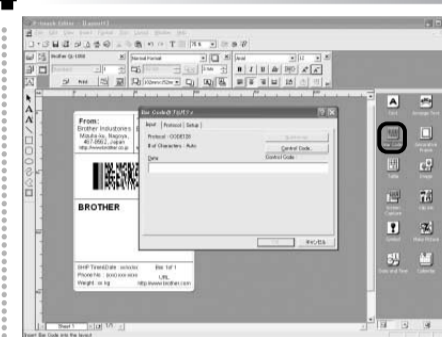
P-touch Editor - [Layout1]

Brother QL-500

Normal Format

Arial

From:
Brother Industries
Mizuho-ku, Nagoya,
467-8562, Japan
http://www.brother.co.jp

BROTHER

Ship Time/Date
Phone No.
Weight

Box 1of 1
URL
http://www.brother.com

Bar Code Properties
Input
Protocol
Setup
Protocol : CODE128
Bar Characters : Auto
Data
Control Code...
Control Code :
OK
Cancel

Sheet 1

Insert Bar Code into the layout